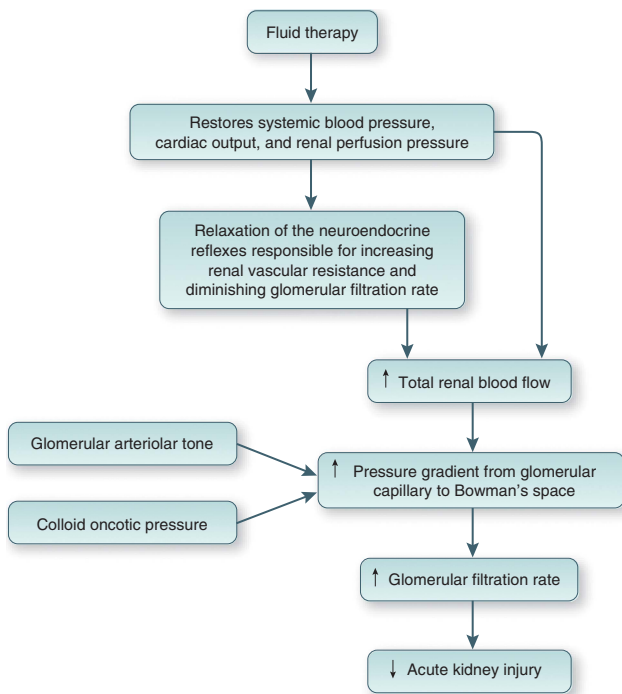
Fluid therapy

Restores systemic blood pressure, cardiac output, and renal perfusion pressure

Relaxation of the neuroendocrine reflexes responsible for increasing renal vascular resistance and diminishing glomerular filtration rate

↑ Total renal blood flow

Glomerular arteriolar tone

Colloid oncotic pressure

↑ Pressure gradient from glomerular capillary to Bowman's space

↑ Glomerular filtration rate

↓ Acute kidney injury